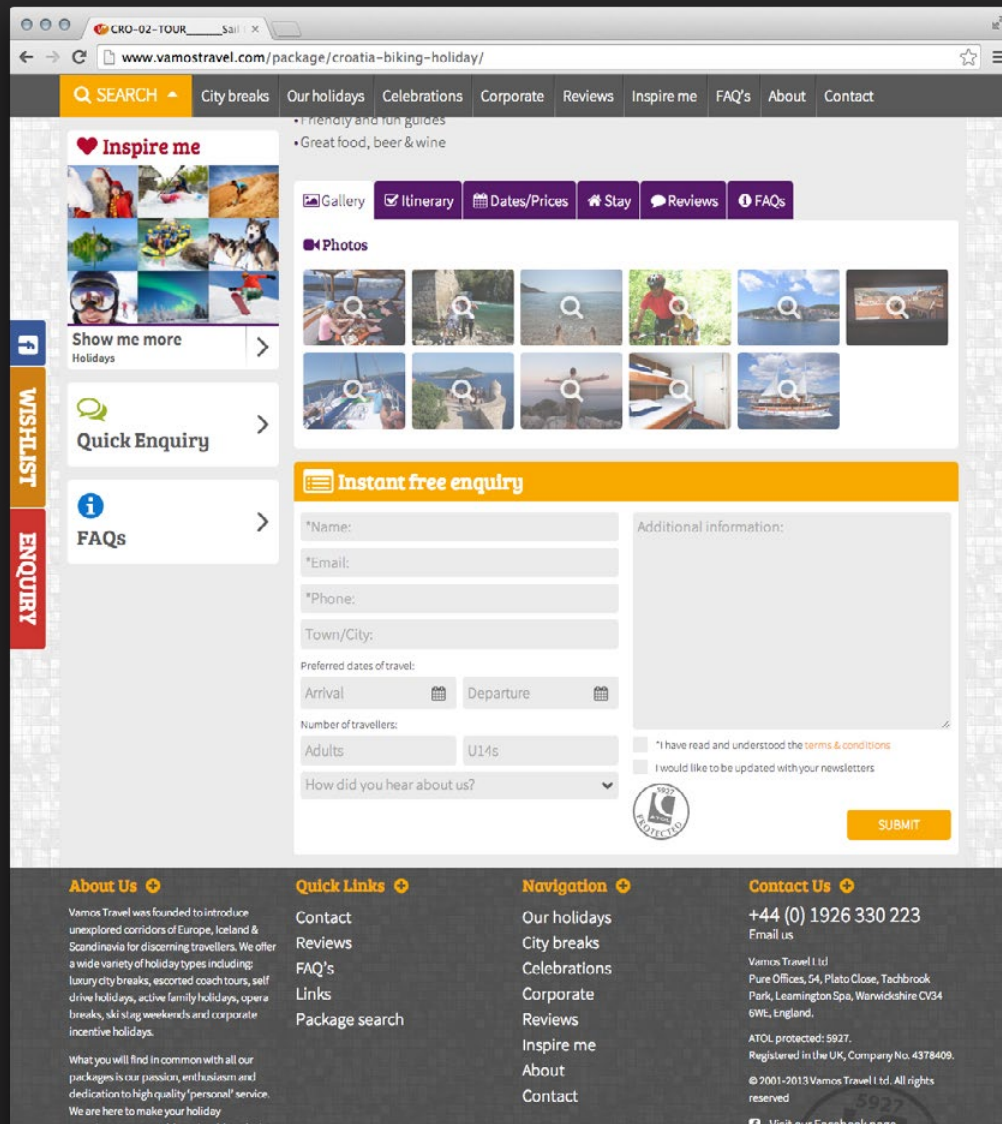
CRO-02-TOUR_____Sail ×

www.vamostravel.com/package/croatia-biking-holiday/

SEARCH City breaks Our holidays Celebrations Corporate Reviews Inspire me FAQ's About Contact

• Friendly and fun guides
• Great food, beer & wine

Inspire me

Show me more
Holidays

Quick Enquiry

FAQs

WISHLIST

ENQUIRY

Gallery Itinerary Dates/Prices Stay Reviews FAQs

Photos

Instant free enquiry

*Name:
*Email:
*Phone:
Town/City:
Preferred dates of travel:
Arrival
Departure
Number of travellers:
Adults
U14s
How did you hear about us?

Additional information:

*I have read and understood the terms & conditions
I would like to be updated with your newsletters

5927 ATOL PROTECTED

SUBMIT

About Us

Vamos Travel was founded to introduce unexplored corridors of Europe, Iceland & Scandinavia for discerning travellers. We offer a wide variety of holiday types including: luxury city breaks, escorted coach tours, self drive holidays, active family holidays, opera breaks, ski stag weekends and corporate incentive holidays.

What you will find in common with all our packages is our passion, enthusiasm and dedication to high quality 'personal' service. We are here to make your holiday

Quick Links

Contact
Reviews
FAQ's
Links
Package search

Navigation

Our holidays
City breaks
Celebrations
Corporate
Reviews
Inspire me
About
Contact

Contact Us

+44 (0) 1926 330 223
Email us

Vamos Travel Ltd
Pure Offices, 54, Plato Close, Tachbrook Park, Leamington Spa, Warwickshire CV34 6WE, England.

ATOL protected: 5927.
Registered in the UK, Company No. 4378409.

© 2001-2013 Vamos Travel Ltd. All rights reserved

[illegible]